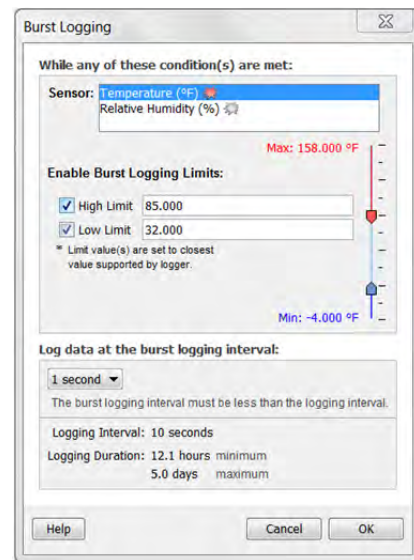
Burst Logging

While any of these condition(s) are met:

Sensor: Temperature (°F)
Relative Humidity (%)

Max: 158.000 °F

Enable Burst Logging Limits:

High Limit 85.000

Low Limit 32.000

* Limit value(s) are set to closest value supported by logger.

Min: -4.000 °F

Log data at the burst logging interval:

1 second

The burst logging interval must be less than the logging interval.

Logging Interval: 10 seconds

Logging Duration: 12.1 hours minimum
5.0 days maximum

Help

Cancel

OK